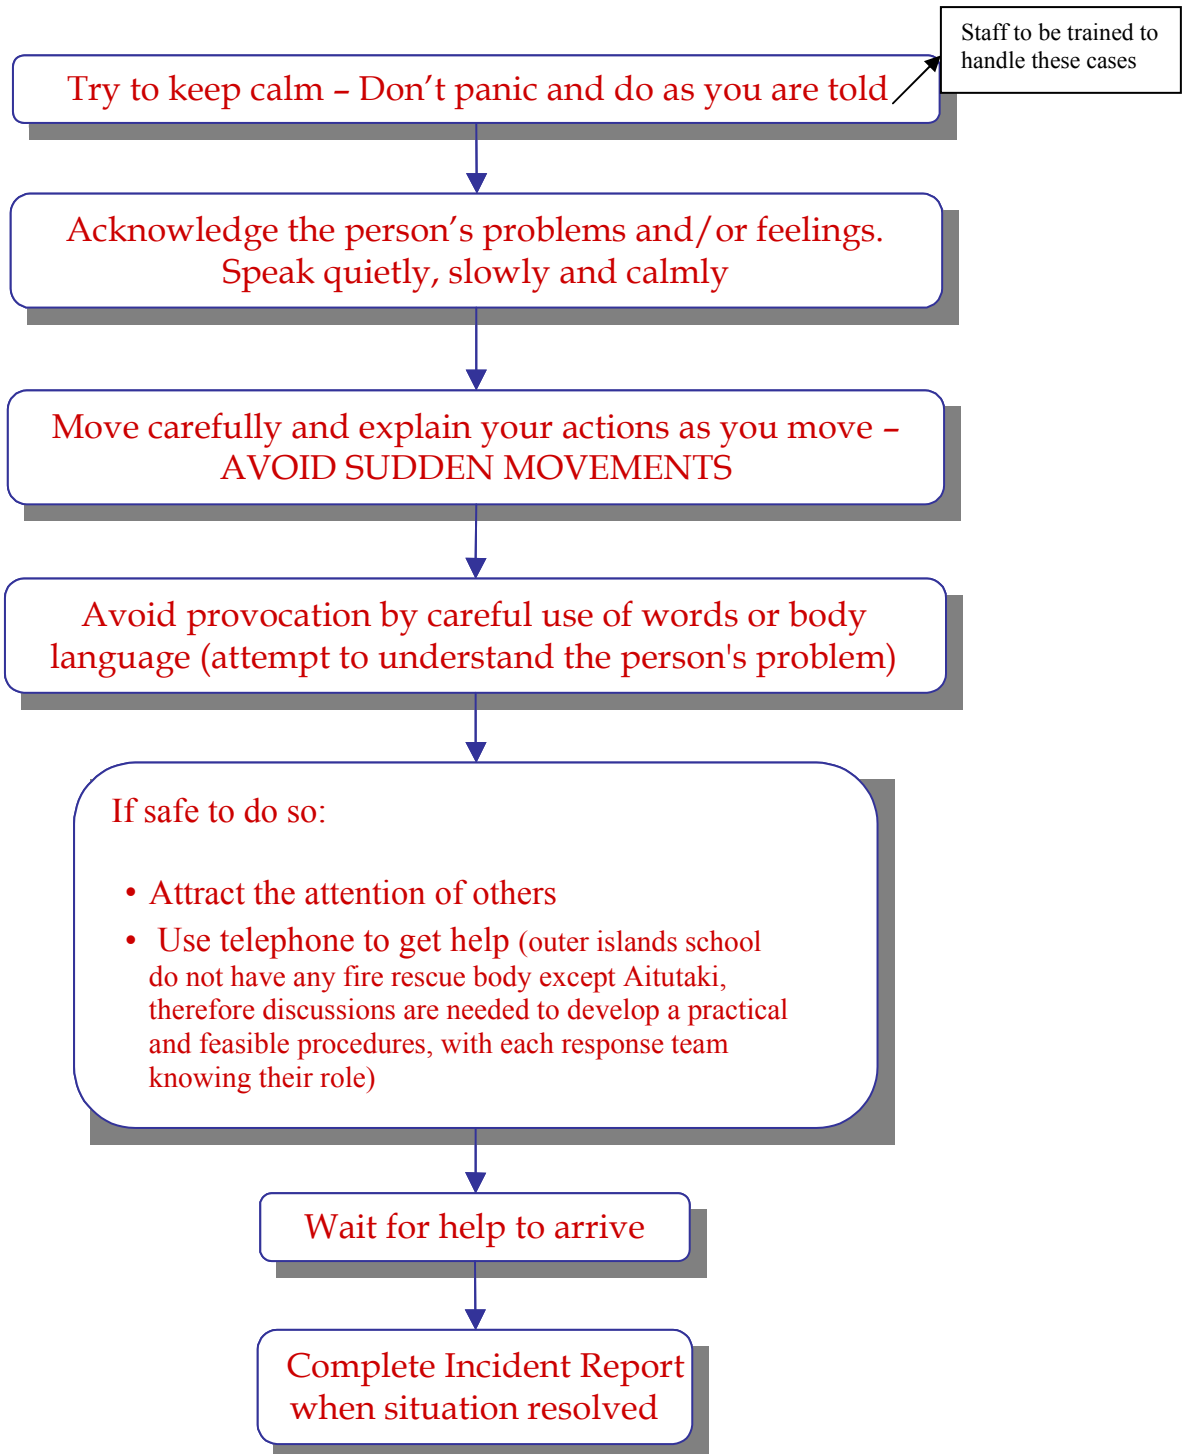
Staff to be trained to handle these cases

Try to keep calm – Don't panic and do as you are told

Acknowledge the person's problems and/or feelings. Speak quietly, slowly and calmly

Move carefully and explain your actions as you move – AVOID SUDDEN MOVEMENTS

Avoid provocation by careful use of words or body language (attempt to understand the person's problem)

If safe to do so:

- Attract the attention of others
- Use telephone to get help (outer islands school do not have any fire rescue body except Aitutaki, therefore discussions are needed to develop a practical and feasible procedures, with each response team knowing their role)

Wait for help to arrive

Complete Incident Report when situation resolved